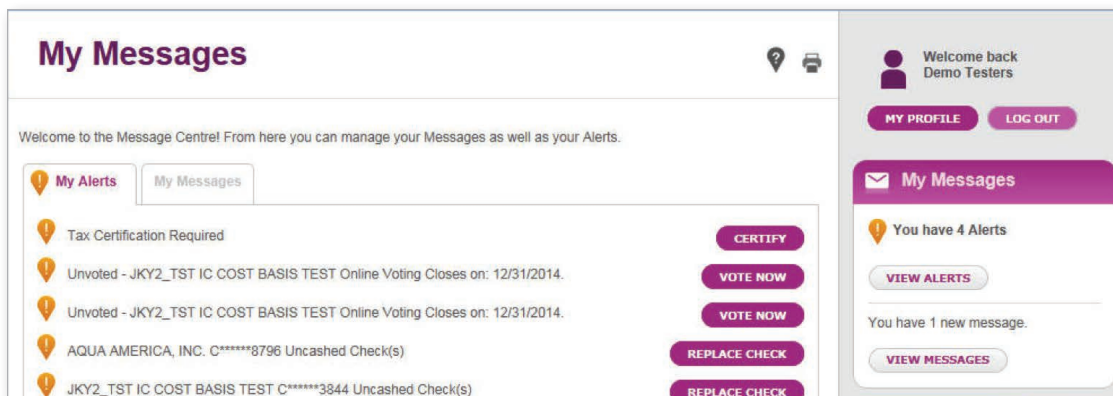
My Messages

Welcome back
Demo Testers

MY PROFILE LOG OUT

Welcome to the Message Centre! From here you can manage your Messages as well as your Alerts.

My Alerts My Messages

Tax Certification Required CERTIFY

Unvoted - JKY2_TST IC COST BASIS TEST Online Voting Closes on: 12/31/2014. VOTE NOW

Unvoted - JKY2_TST IC COST BASIS TEST Online Voting Closes on: 12/31/2014. VOTE NOW

AQUA AMERICA, INC. C******8796 Uncashed Check(s) REPLACE CHECK

JKY2_TST IC COST BASIS TEST C******3844 Uncashed Check(s) REPLACE CHECK

My Messages

You have 4 Alerts

VIEW ALERTS

You have 1 new message.

VIEW MESSAGES